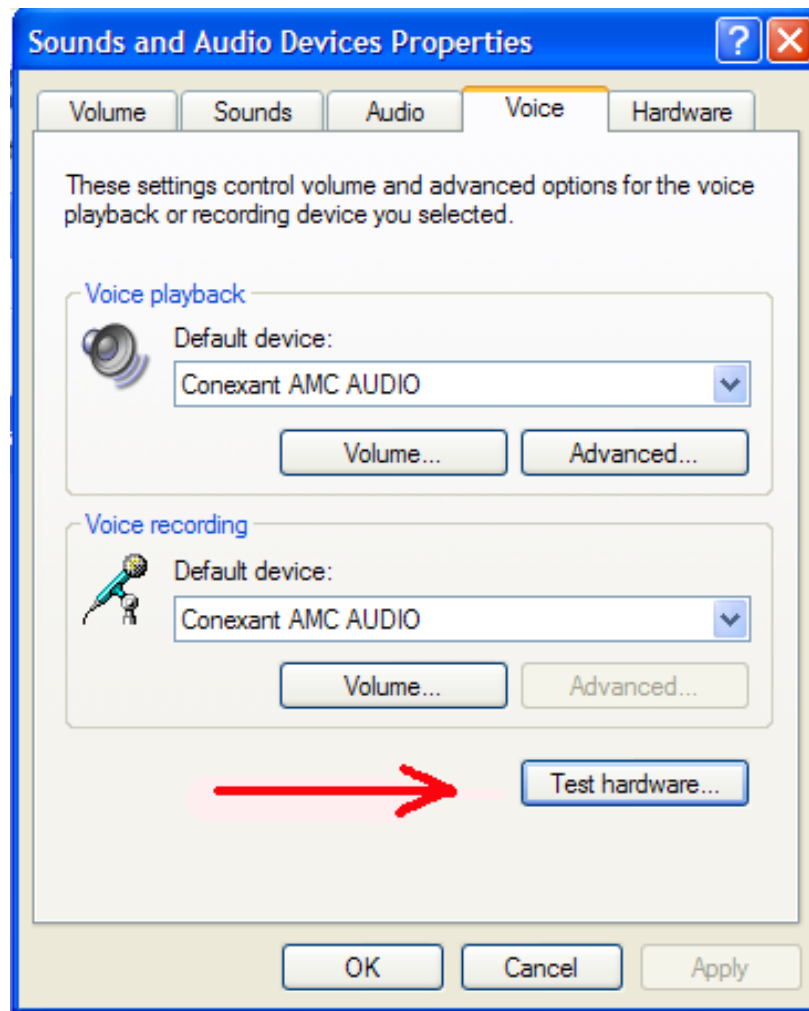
Sounds and Audio Devices Properties

? X

Volume | Sounds | Audio | Voice | Hardware

These settings control volume and advanced options for the voice playback or recording device you selected.

Voice playback

Default device:

Conexant AMC AUDIO

Volume...

Advanced...

Voice recording

Default device:

Conexant AMC AUDIO

Volume...

Advanced...

Test hardware...

OK

Cancel

Apply